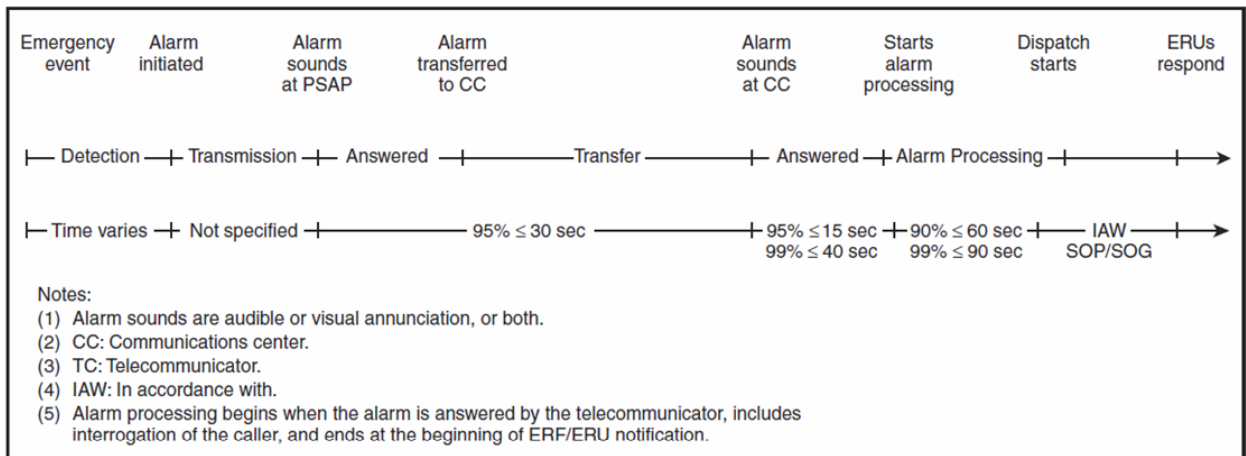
Emergency event
Alarm initiated
Alarm sounds at PSAP
Alarm transferred to CC
Alarm sounds at CC
Starts alarm processing
Dispatch starts
ERUs respond

Detection
Transmission
Answered
Transfer
Answered
Alarm Processing

Time varies
Not specified
95% $\leq$ 30 sec
95% $\leq$ 15 sec
99% $\leq$ 40 sec
90% $\leq$ 60 sec
99% $\leq$ 90 sec
IAW SOP/SOG

Notes:
(1) Alarm sounds are audible or visual annunciation, or both.
(2) CC: Communications center.
(3) TC: Telecommunicator.
(4) IAW: In accordance with.
(5) Alarm processing begins when the alarm is answered by the telecommunicator, includes interrogation of the caller, and ends at the beginning of ERF/ERU notification.